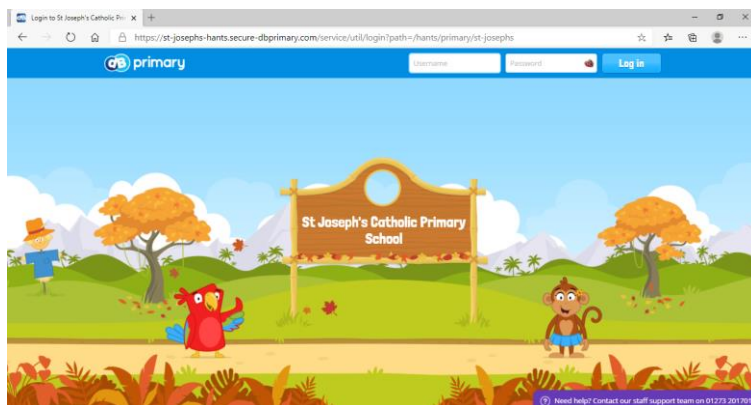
Login to St Joseph's Catholic Pri ×
https://st-josephs-hants.secure-dbprimary.com/service/util/login?path=/hants/primary/st-josephs

db primary
Username
Password
Log in

St Joseph's Catholic Primary School

Need help? Contact our staff support team on 01273 20170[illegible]